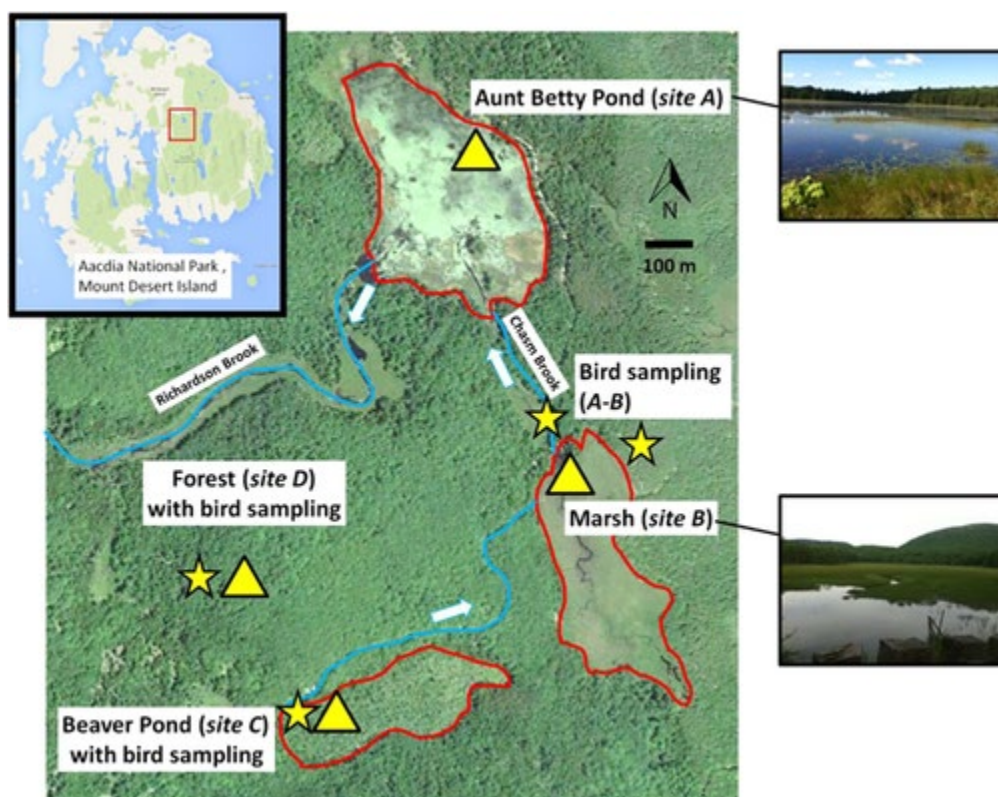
Aacdia National Park , Mount Desert Island

Aunt Betty Pond (*site A*)

N

100 m

Richardson Brook

Chasm Brook

Bird sampling (*A-B*)

Forest (*site D*) with bird sampling

Marsh (*site B*)

Beaver Pond (*site C*) with bird sampling